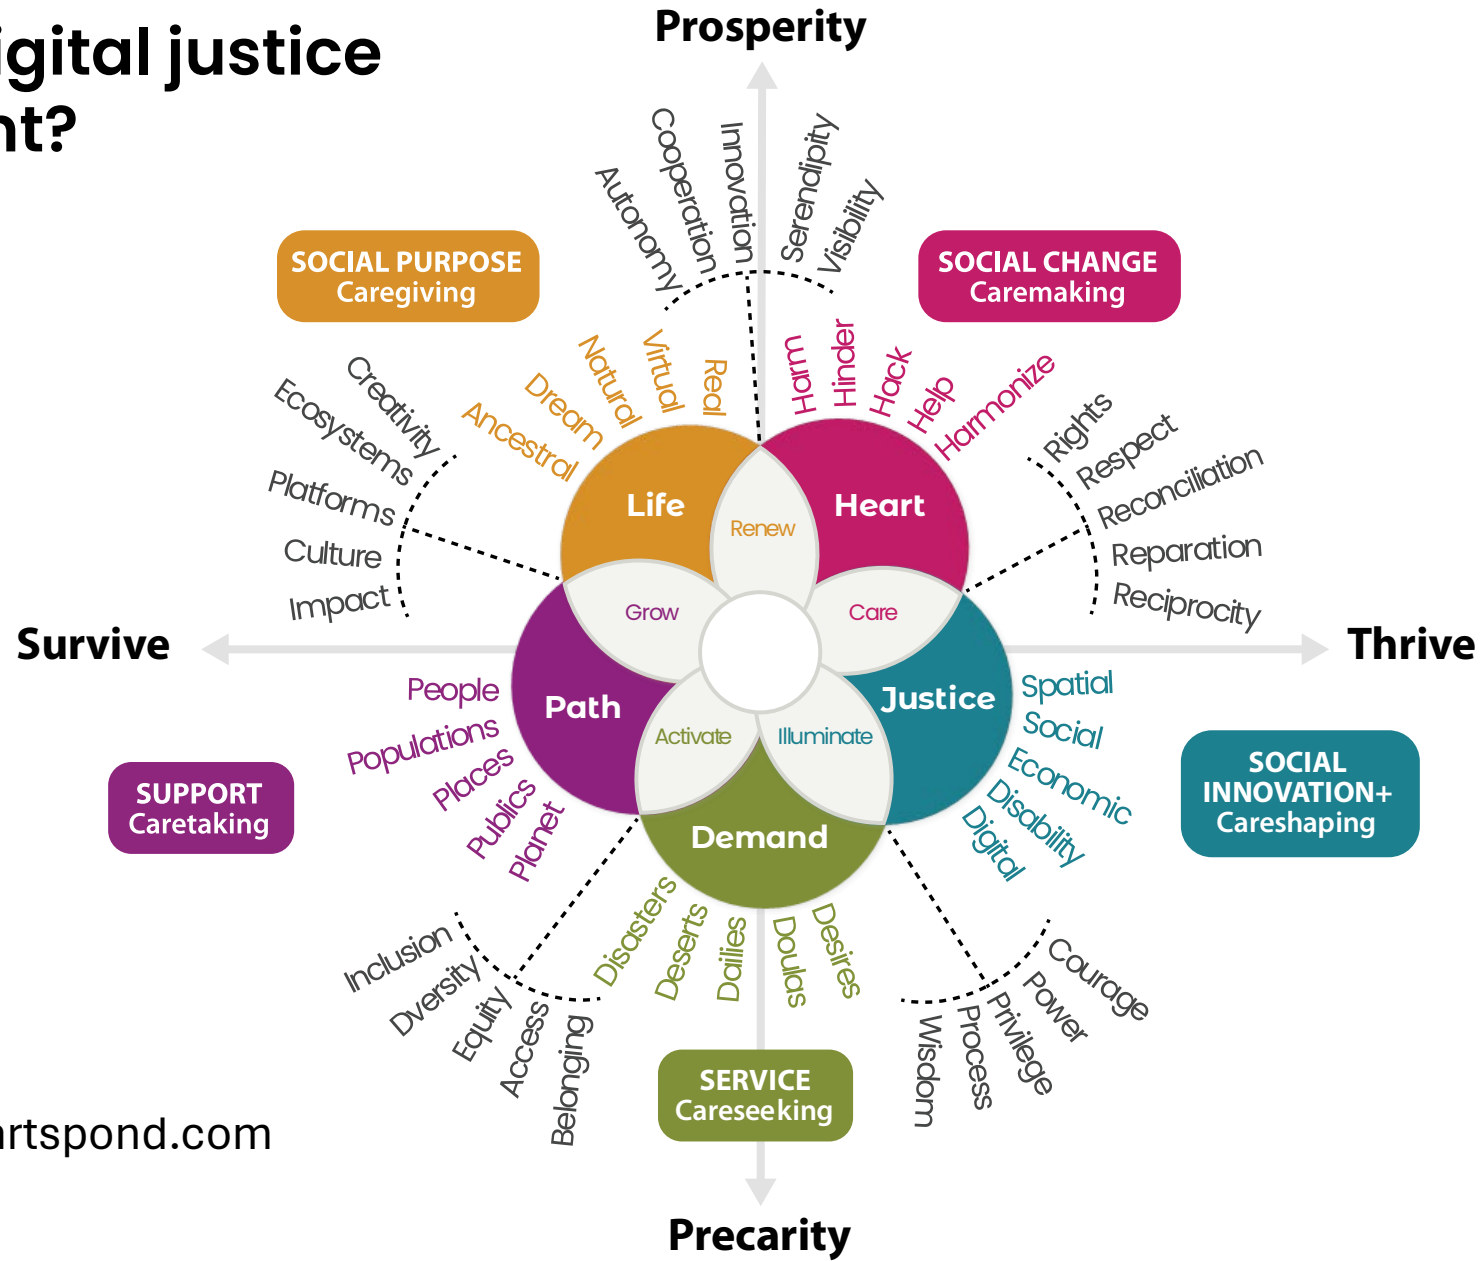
igital justice
nt?

Prosperity

Autonomy
Cooperation
Innovation
Serendipity
Visibility

SOCIAL PURPOSE
Caregiving

SOCIAL CHANGE
Caremaking

Creativity
Ecosystems
Platforms
Culture
Impact

Ancestral
Dream
Natural
Virtual
Real

Harm
Hinder
Hack
Help
Harmonize

Rights
Respect
Reconciliation
Reparation
Reciprocity

Life
Renew
Heart
Grow
Care

Survive

Thrive

Path
Justice
Activate
Illuminate
Demand

People
Populations
Places
Publics
Planet

Spatial
Social
Economic
Disability
Digital

SUPPORT
Caretaking

SOCIAL INNOVATION+
Careshaping

Inclusion
Dversity
Equity
Access
Belonging

Disasters
Deserts
Dailies
Doulas
Desires

Courage
Power
Privilege
Process
Wisdom

SERVICE
Careseeking

rtspond.com

Precarity